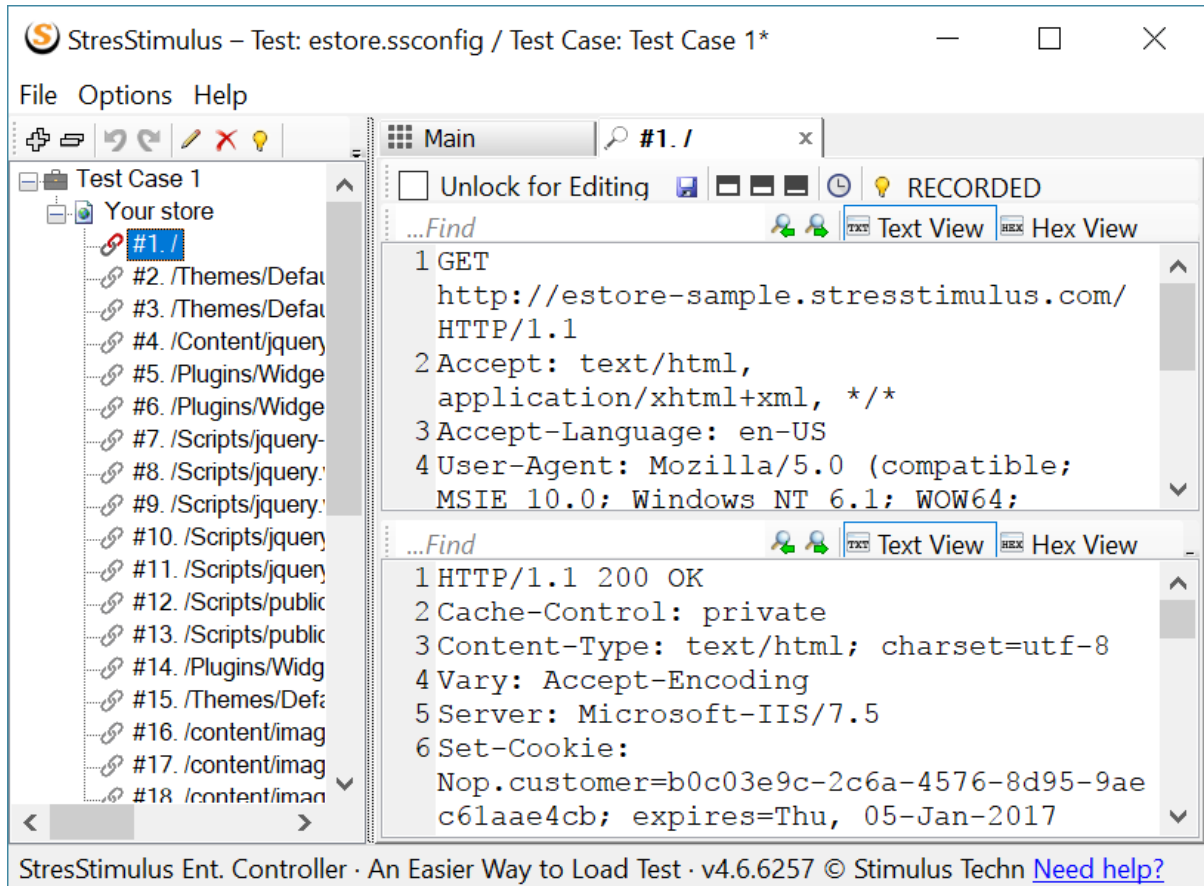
StresStimulus – Test: estore.ssconfig / Test Case: Test Case 1*

File Options Help

Test Case 1
Your store
#1. /
#2. /Themes/Defau
#3. /Themes/Defau
#4. /Content/jquery
#5. /Plugins/Widge
#6. /Plugins/Widge
#7. /Scripts/jquery-
#8. /Scripts/jquery.
#9. /Scripts/jquery.
#10. /Scripts/jquery
#11. /Scripts/jquery
#12. /Scripts/public
#13. /Scripts/public
#14. /Plugins/Widg
#15. /Themes/Defa
#16. /content/imag
#17. /content/imag
#18. /content/imag

Main
#1. /

Unlock for Editing RECORDED

...Find Text View Hex View

1 GET http://estore-sample.stresstimulus.com/ HTTP/1.1
2 Accept: text/html, application/xhtml+xml, */*
3 Accept-Language: en-US
4 User-Agent: Mozilla/5.0 (compatible; MSIE 10.0; Windows NT 6.1; WOW64;

...Find Text View Hex View

1 HTTP/1.1 200 OK
2 Cache-Control: private
3 Content-Type: text/html; charset=utf-8
4 Vary: Accept-Encoding
5 Server: Microsoft-IIS/7.5
6 Set-Cookie: Nop.customer=b0c03e9c-2c6a-4576-8d95-9aec61aae4cb; expires=Thu, 05-Jan-2017

StresStimulus Ent. Controller · An Easier Way to Load Test · v4.6.6257 © Stimulus Techn Need help?